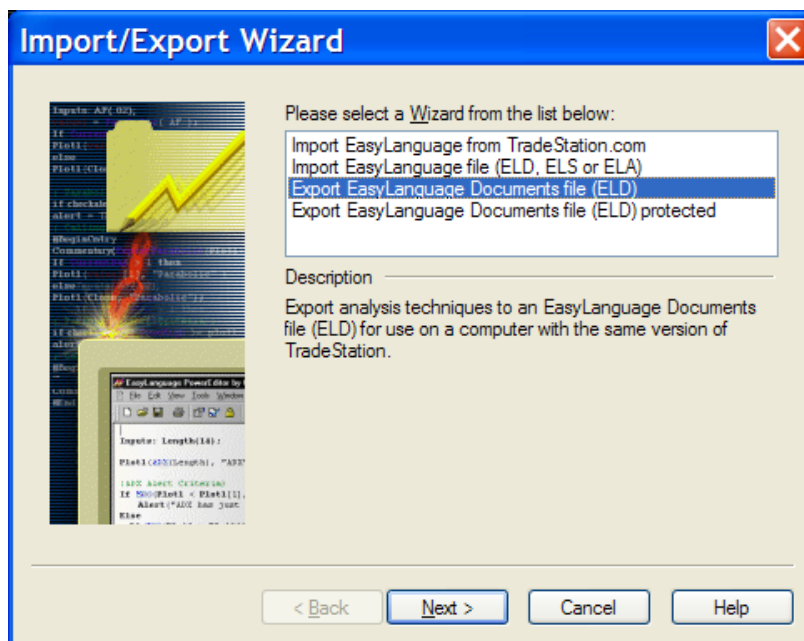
Import/Export Wizard

Please select a Wizard from the list below:

Import EasyLanguage from TradeStation.com
Import EasyLanguage file (ELD, ELS or ELA)
Export EasyLanguage Documents file (ELD)
Export EasyLanguage Documents file (ELD) protected

Description

Export analysis techniques to an EasyLanguage Documents file (ELD) for use on a computer with the same version of TradeStation.

Inputs: AF(.02),
If
Plot1(
else
Plot1(Clo
if checkab
alert =
#BeginCmtry
Commentary(
If
Plot1(
else
Plot1(Close,
if check
alert
#beg
comm
#End

EasyLanguage PowerEditor by
File Edit View Tools Window

Inputs: Length(14);

Plot1(ADX(Length), "ADX"

{ADX Alert Criteria}
If MRO(Plot1 < Plot1[1],
Alert("ADX has just
Else

< Back
Next >
Cancel
Help